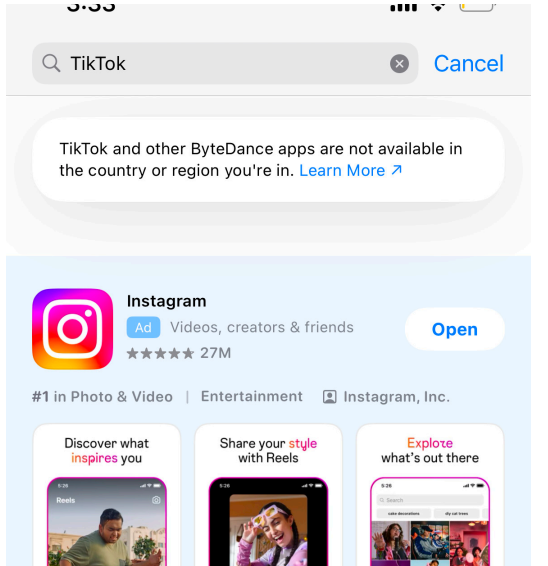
3:33

TikTok

Cancel

TikTok and other ByteDance apps are not available in the country or region you're in. Learn More ↗

Instagram

Ad Videos, creators & friends

★★★★★ 27M

Open

#1 in Photo & Video | Entertainment | Instagram, Inc.

Discover what inspires you

Reels

Share your style with Reels

Explore what's out there

Search

cake decorations

diy cat trees